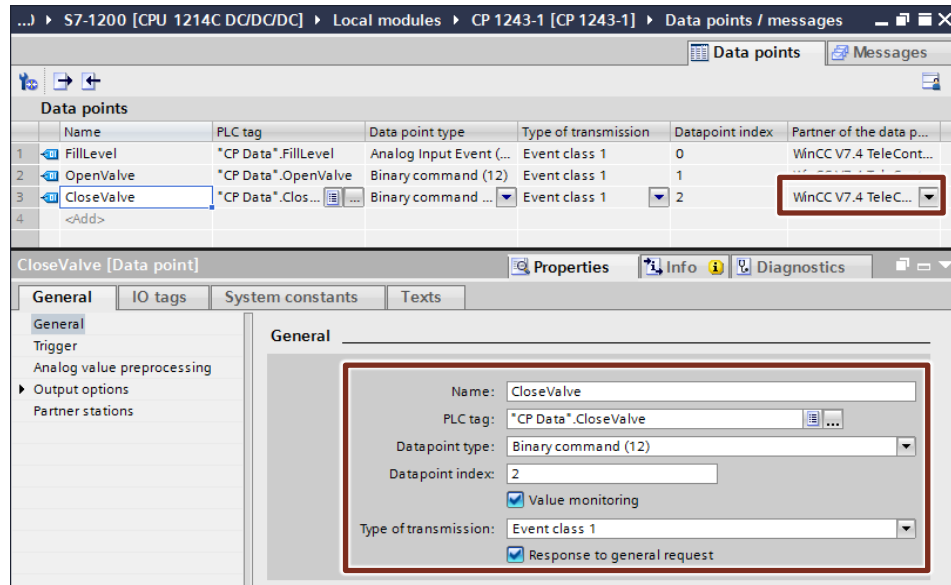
...) ▸ S7-1200 [CPU 1214C DC/DC/DC] ▸ Local modules ▸ CP 1243-1 [CP 1243-1] ▸ Data points / messages

Data points | Messages

Data points

| | Name | PLC tag | Data point type | Type of transmission | Datapoint index | Partner of the data p... |
|---|---|---|---|---|---|---|
| 1 | FillLevel | "CP Data".FillLevel | Analog Input Event (... | Event class 1 | 0 | WinCC V7.4 TeleCont... |
| 2 | OpenValve | "CP Data".OpenValve | Binary command (12) | Event class 1 | 1 | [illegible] |
| 3 | CloseValve | "CP Data".Clos... | Binary command ... | Event class 1 | 2 | WinCC V7.4 TeleC... |
| 4 | <Add> | | | | | |

CloseValve [Data point]

Properties | Info | Diagnostics

General | IO tags | System constants | Texts

General
Trigger
Analog value preprocessing
Output options
Partner stations

General

Name: CloseValve
PLC tag: "CP Data".CloseValve
Datapoint type: Binary command (12)
Datapoint index: 2
Value monitoring
Type of transmission: Event class 1
Response to general request